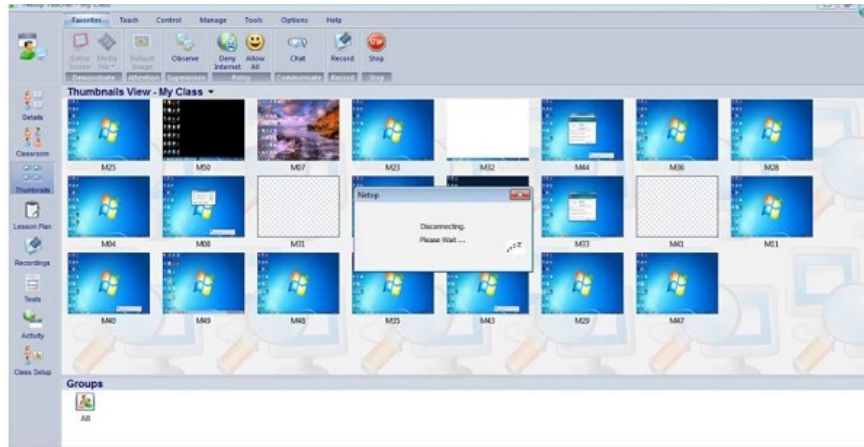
Netop Teacher - My Class

Favorites Teach Control Manage Tools Options Help

Entire Screen Media File Default Image Observe Deny Internet Allow All Chat Record Stop

Demonstrate Attention Supervision Policy Communicate Record Stop

Details

Classroom

Thumbnails

Lesson Plan

Recordings

Tests

Activity

Class Setup

Thumbnails View - My Class

M25 M50 M07 M23 M32 M44 M36 M28

M04 M08 M31 M33 M41 M51

M40 M49 M48 M25 M43 M29 M47

Netop

Disconnecting.

Please Wait ...

Groups

All